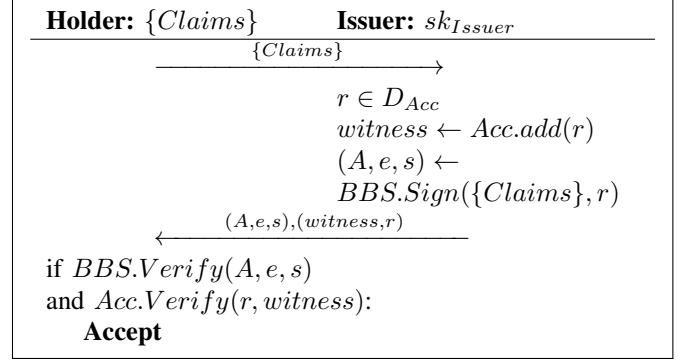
**Holder:** $\{Claims\}$ **Issuer:** $sk_{Issuer}$

$\xrightarrow{\{Claims\}}$

$r \in D_{Acc}$
$witness \leftarrow Acc.add(r)$
$(A, e, s) \leftarrow$
$BBS.Sign(\{Claims\}, r)$

$\xleftarrow{(A,e,s),(witness,r)}$

if $BBS.Verify(A, e, s)$
and $Acc.Verify(r, witness)$:
**Accept**